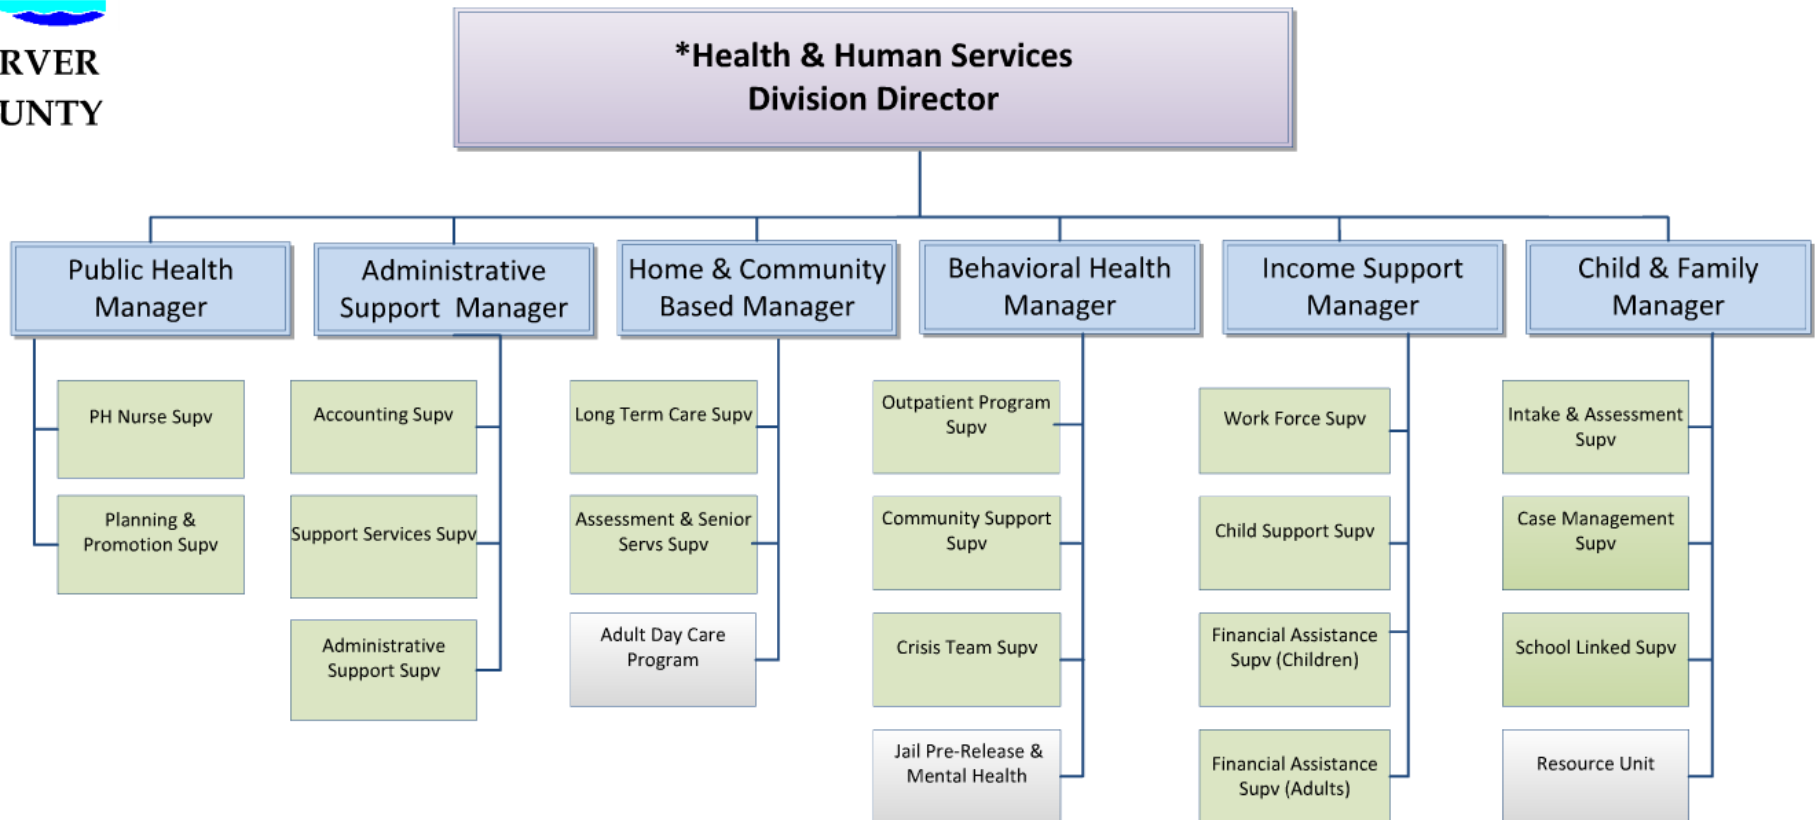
RVER
UNTY

*Health & Human Services
Division Director

Public Health Manager

PH Nurse Supv

Planning & Promotion Supv

Administrative Support Manager

Accounting Supv

Support Services Supv

Administrative Support Supv

Home & Community Based Manager

Long Term Care Supv

Assessment & Senior Servs Supv

Adult Day Care Program

Behavioral Health Manager

Outpatient Program Supv

Community Support Supv

Crisis Team Supv

Jail Pre-Release & Mental Health

Income Support Manager

Work Force Supv

Child Support Supv

Financial Assistance Supv (Children)

Financial Assistance Supv (Adults)

Child & Family Manager

Intake & Assessment Supv

Case Management Supv

School Linked Supv

Resource Unit